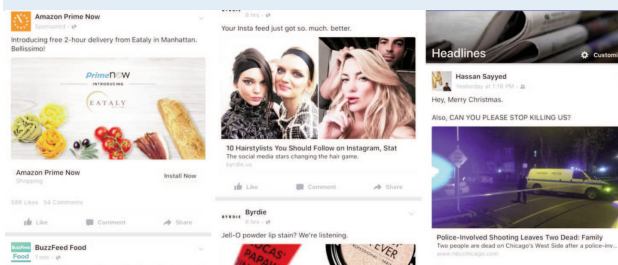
Amazon Prime Now
Sponsored

Introducing free 2-hour delivery from Eataly in Manhattan. Bellissimo!

PrimeNOW
INTRODUCING
EATALY

Amazon Prime Now
Shopping
Install Now

586 Likes 54 Comments

Like Comment Share

BuzzFeed Food
1 min

BuzzFeed Food

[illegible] hrs

Your Insta feed just got so. much. better.

10 Hairstylists You Should Follow on Instagram, Stat
The social media stars changing the hair game.
byrdie.us

Like Comment Share

BYRDIE
Byrdie
2 hrs

Jell-O powder lip stain? We're listening.

Headlines
Customi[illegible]

Hassan Sayyed
Yesterday at 7:16 PM

Hey, Merry Christmas.

Also, CAN YOU PLEASE STOP KILLING US?

Police-Involved Shooting Leaves Two Dead: Family
Two people are dead on Chicago's West Side after a police-inv...
www.nbcchicago.com